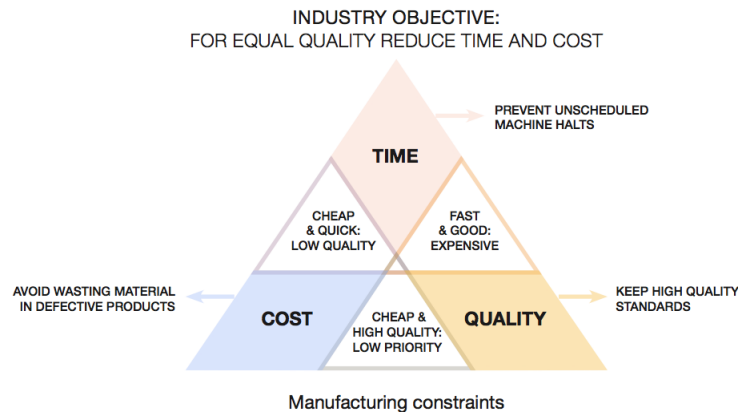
INDUSTRY OBJECTIVE:
FOR EQUAL QUALITY REDUCE TIME AND COST

PREVENT UNSCHEDULED MACHINE HALTS

TIME

CHEAP & QUICK: LOW QUALITY

FAST & GOOD: EXPENSIVE

AVOID WASTING MATERIAL IN DEFECTIVE PRODUCTS

COST

CHEAP & HIGH QUALITY: LOW PRIORITY

QUALITY

KEEP HIGH QUALITY STANDARDS

Manufacturing constraints